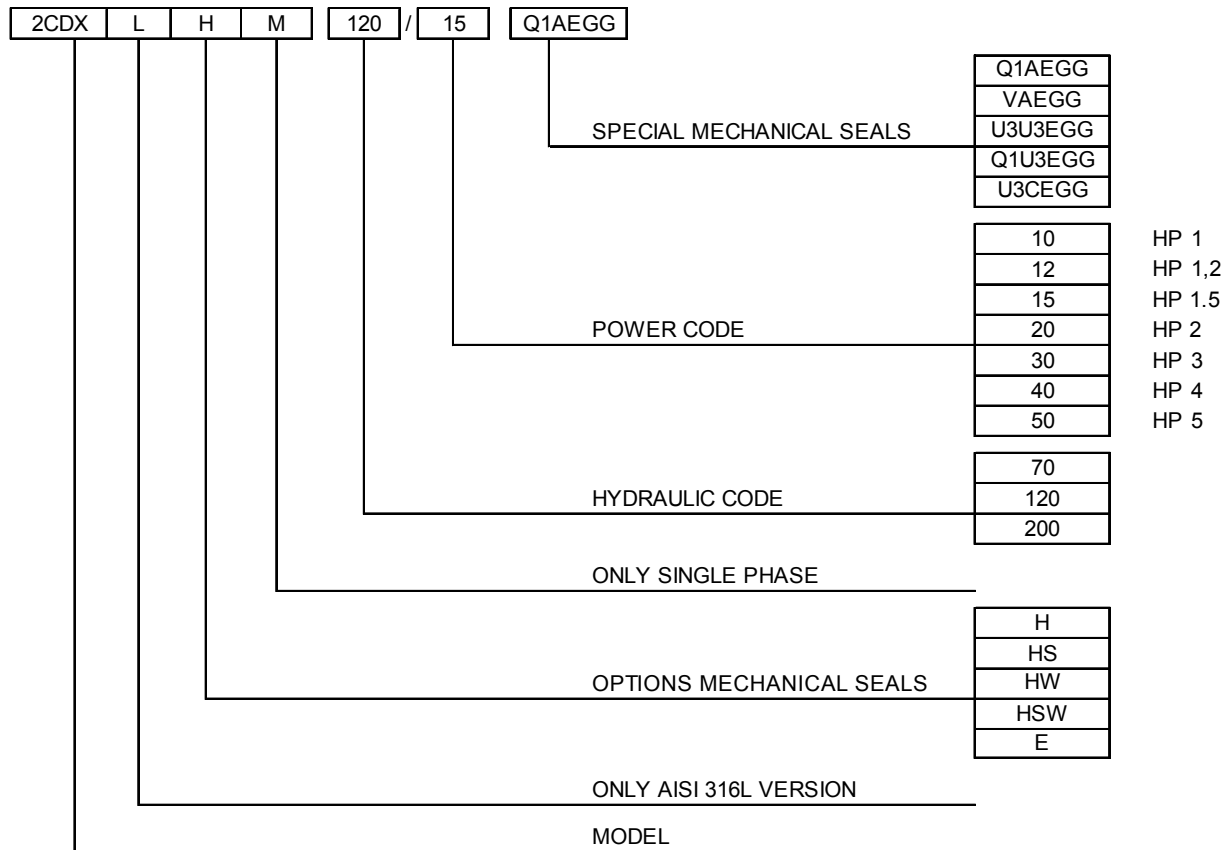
2CDX L H M 120 / 15 Q1AEGG

SPECIAL MECHANICAL SEALS

| Q1AEGG |
|---|
| VAEGG |
| U3U3EGG |
| Q1U3EGG |
| U3CEGG |

POWER CODE

| | |
|---|---|
| 10 | HP 1 |
| 12 | HP 1,2 |
| 15 | HP 1.5 |
| 20 | HP 2 |
| 30 | HP 3 |
| 40 | HP 4 |
| 50 | HP 5 |

HYDRAULIC CODE

| 70 |
|---|
| 120 |
| 200 |

ONLY SINGLE PHASE

OPTIONS MECHANICAL SEALS

| H |
|---|
| HS |
| HW |
| HSW |
| E |

ONLY AISI 316L VERSION

MODEL